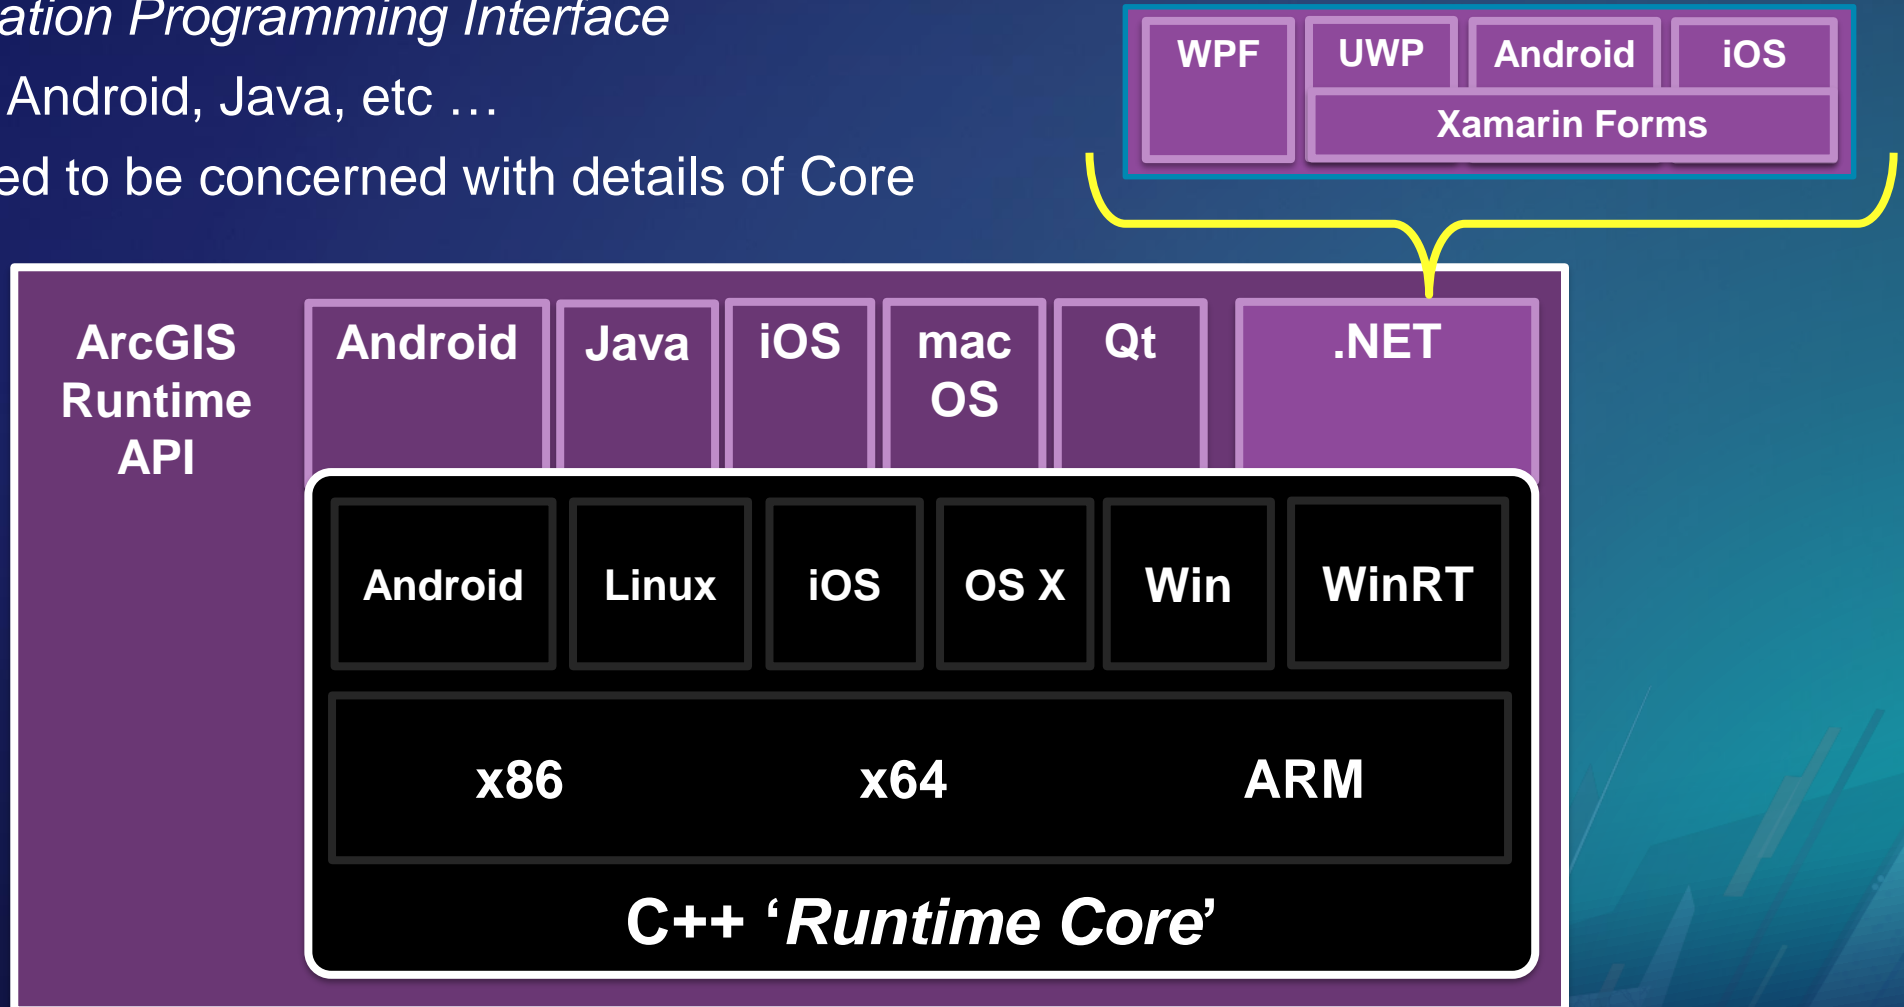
ation Programming Interface
Android, Java, etc …
ed to be concerned with details of Core

WPF
UWP
Android
iOS
Xamarin Forms

ArcGIS Runtime API
Android
Java
iOS
mac OS
Qt
.NET

Android
Linux
iOS
OS X
Win
WinRT

x86
x64
ARM

C++ ‘Runtime Core’